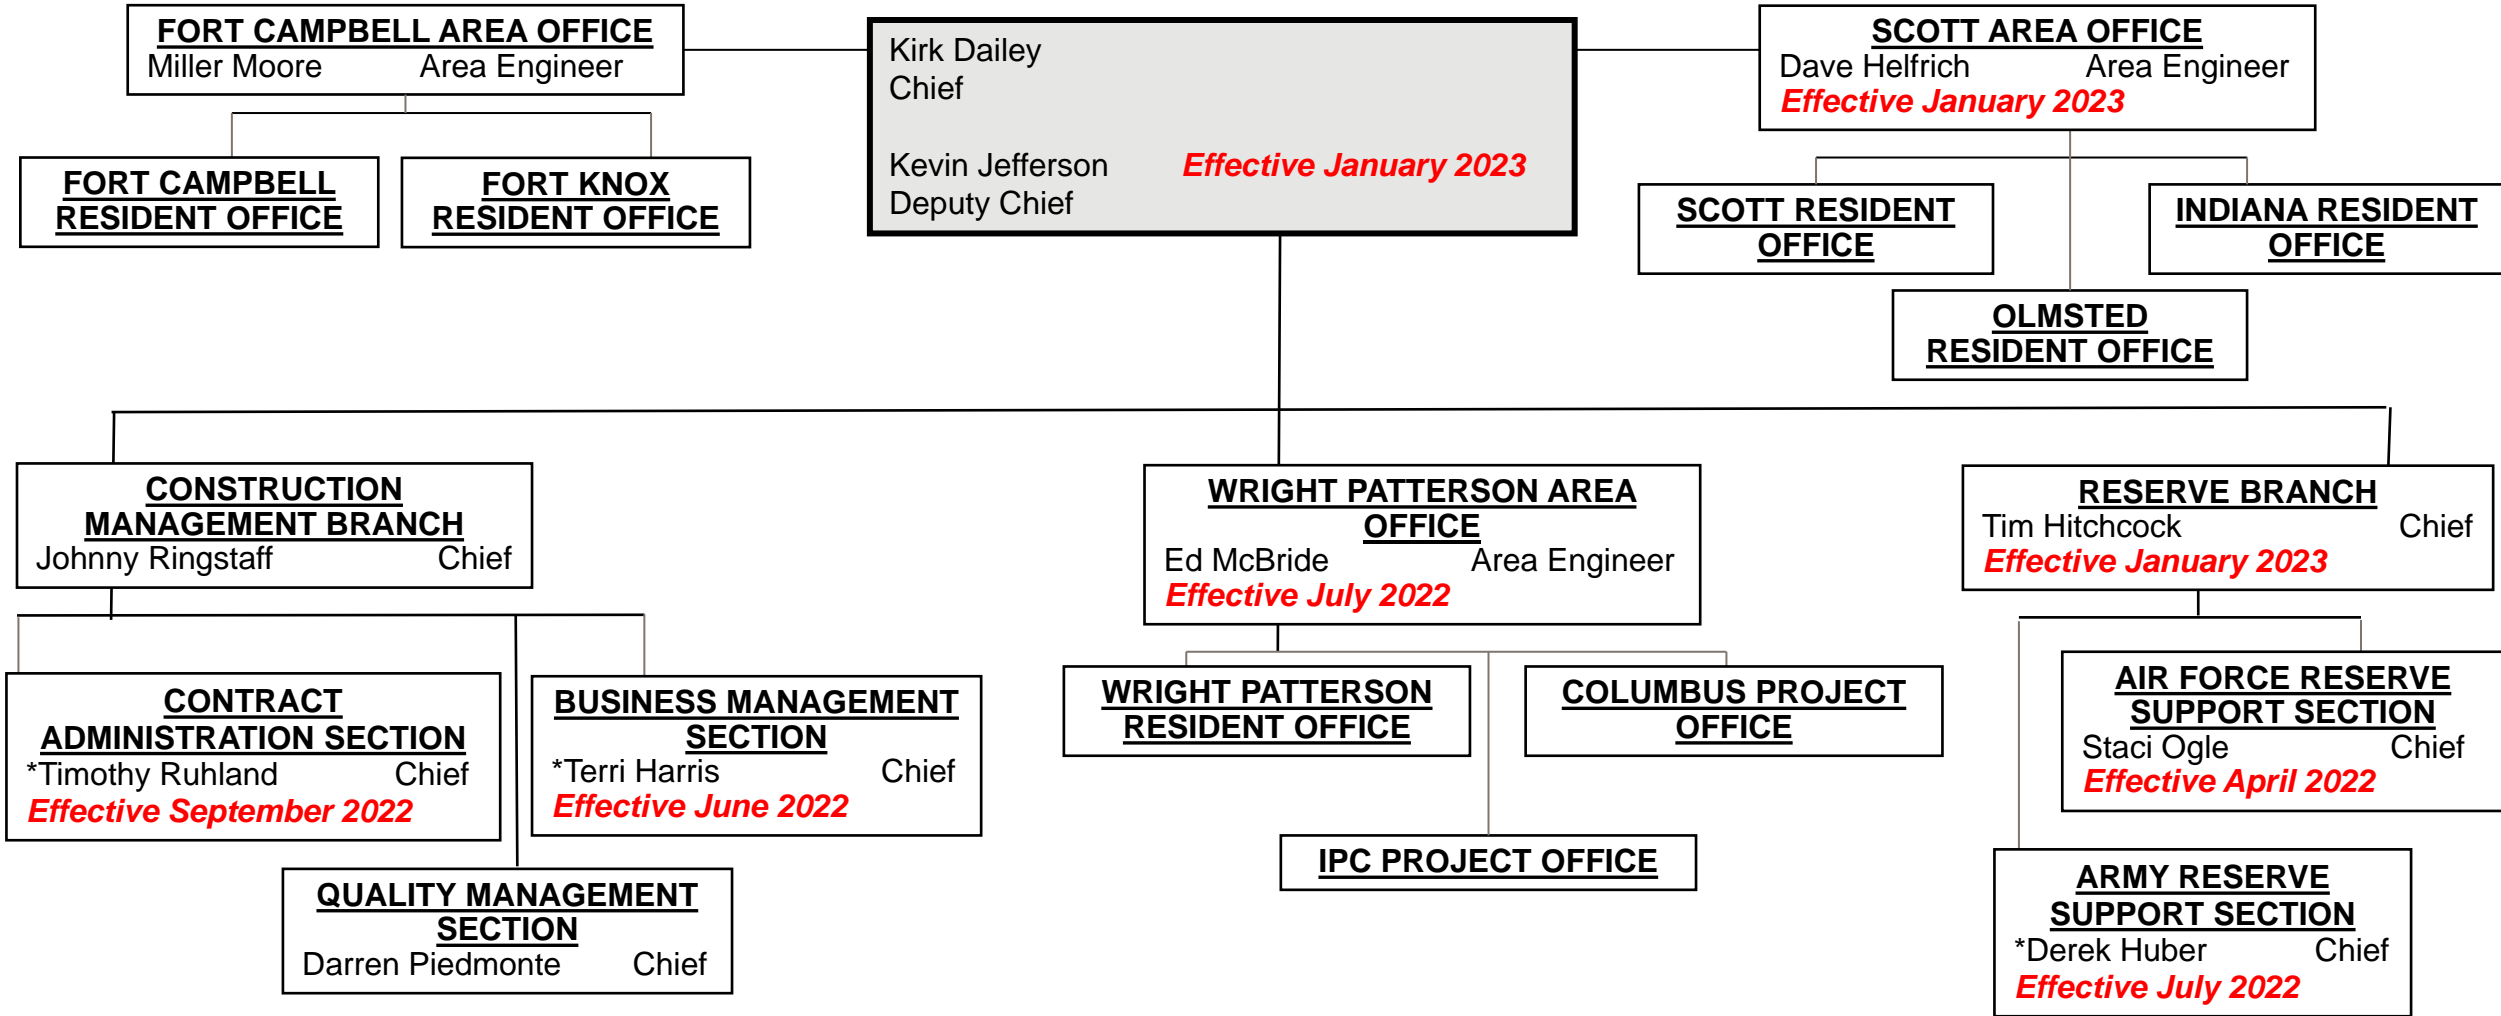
FORT CAMPBELL AREA OFFICE
Miller Moore Area Engineer

FORT CAMPBELL RESIDENT OFFICE

FORT KNOX RESIDENT OFFICE

Kirk Dailey
Chief

Kevin Jefferson
Deputy Chief
Effective January 2023

SCOTT AREA OFFICE
Dave Helfrich Area Engineer
Effective January 2023

SCOTT RESIDENT OFFICE

INDIANA RESIDENT OFFICE

OLMSTED RESIDENT OFFICE

CONSTRUCTION MANAGEMENT BRANCH
Johnny Ringstaff Chief

WRIGHT PATTERSON AREA OFFICE
Ed McBride Area Engineer
Effective July 2022

RESERVE BRANCH
Tim Hitchcock Chief
Effective January 2023

CONTRACT ADMINISTRATION SECTION
*Timothy Ruhland Chief
Effective September 2022

BUSINESS MANAGEMENT SECTION
*Terri Harris Chief
Effective June 2022

QUALITY MANAGEMENT SECTION
Darren Piedmonte Chief

WRIGHT PATTERSON RESIDENT OFFICE

COLUMBUS PROJECT OFFICE

IPC PROJECT OFFICE

AIR FORCE RESERVE SUPPORT SECTION
Staci Ogle Chief
Effective April 2022

ARMY RESERVE SUPPORT SECTION
*Derek Huber Chief
Effective July 2022